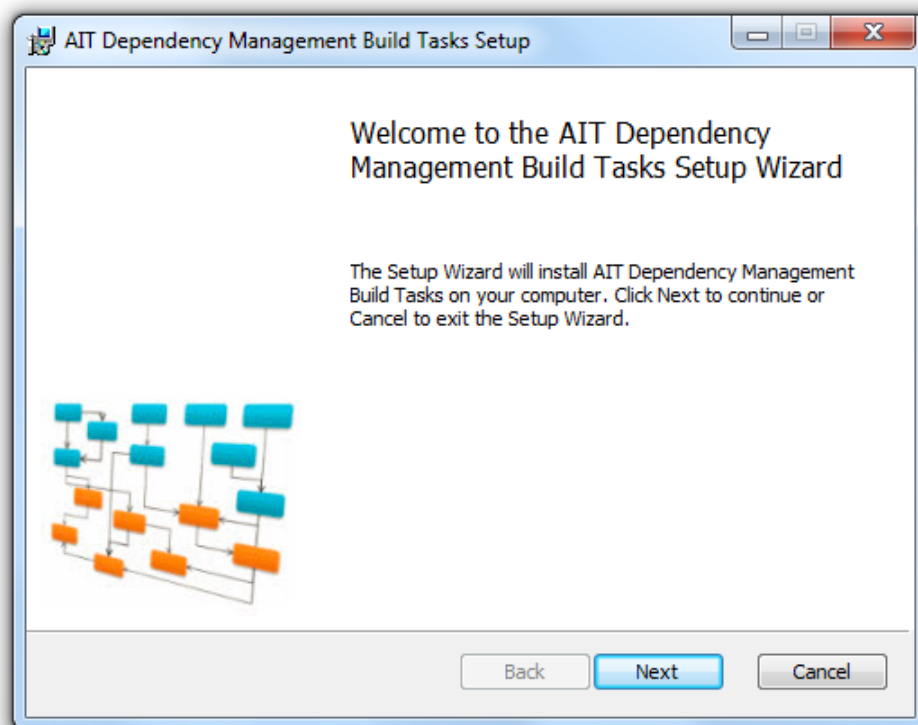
AIT Dependency Management Build Tasks Setup

Welcome to the AIT Dependency Management Build Tasks Setup Wizard

The Setup Wizard will install AIT Dependency Management Build Tasks on your computer. Click Next to continue or Cancel to exit the Setup Wizard.

Back
Next
Cancel